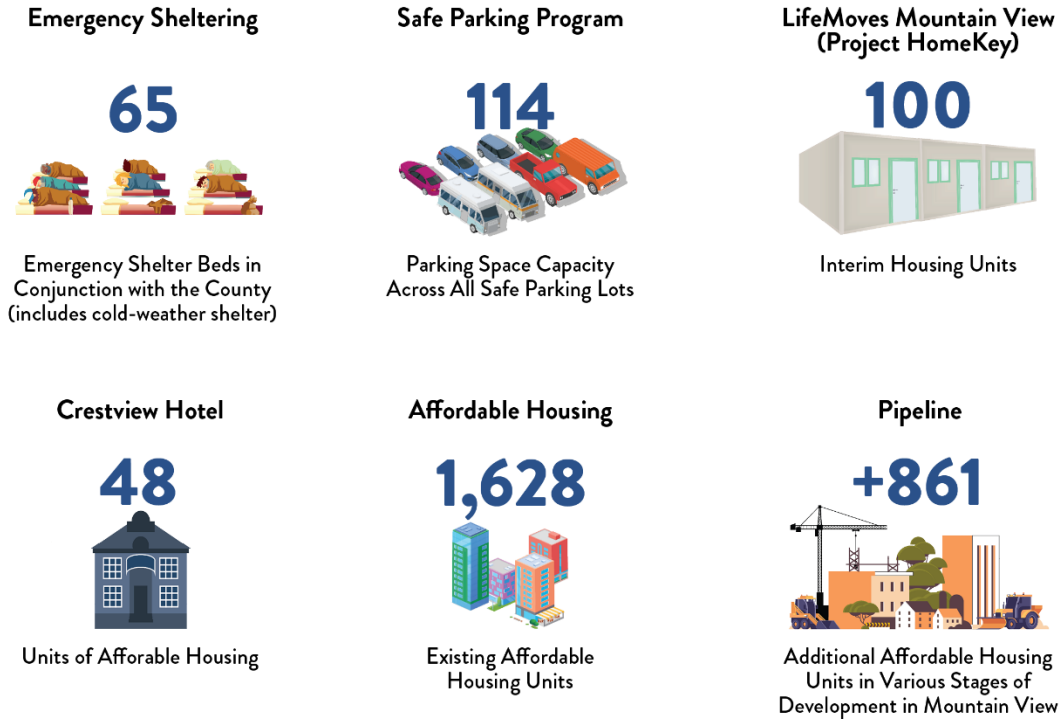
Emergency Sheltering

65

Emergency Shelter Beds in Conjunction with the County (includes cold-weather shelter)

Safe Parking Program

114

Parking Space Capacity Across All Safe Parking Lots

LifeMoves Mountain View (Project HomeKey)

100

Interim Housing Units

Crestview Hotel

48

Units of Afforable Housing

Affordable Housing

1,628

Existing Affordable Housing Units

Pipeline

+861

Additional Affordable Housing Units in Various Stages of Development in Mountain View